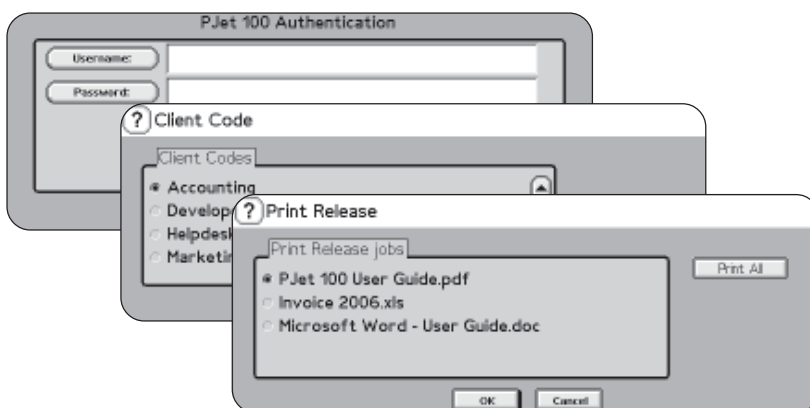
PJet 100 Authentication

Username:

Password:

? Client Code

Client Codes

Accounting

Develop

Helpdesk

Marketi

? Print Release

Print Release jobs

PJet 100 User Guide.pdf

Invoice 2006.xls

Microsoft Word - User Guide.doc

Print All

OK

Cancel